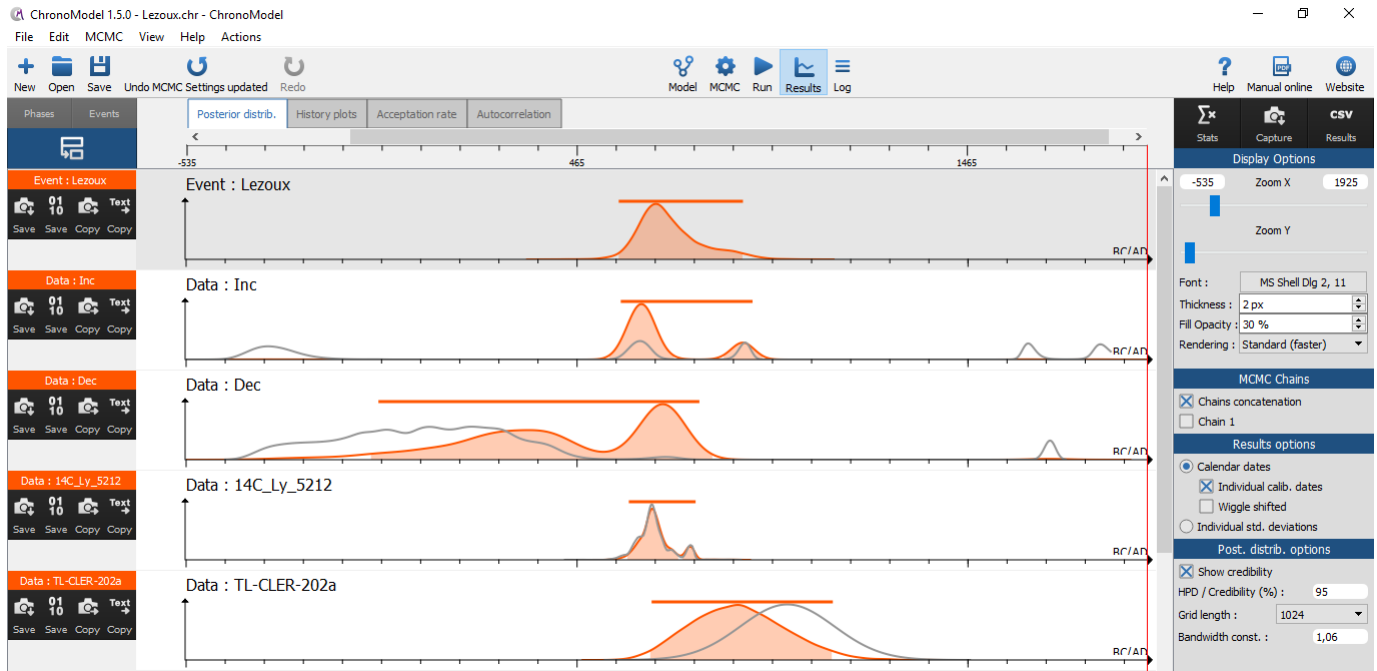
ChronoModel 1.5.0 - Lezoux.chr - ChronoModel

File Edit MCMC View Help Actions

New Open Save Undo MCMC Settings updated Redo

Model MCMC Run Results Log

Help Manual online Website

Phases Events

Posterior distrib. History plots Acceptation rate Autocorrelation

-535 465 1465

Event : Lezoux

Save Save Copy Copy

Event : Lezoux

BC/AD

Data : Inc

Save Save Copy Copy

Data : Inc

BC/AD

Data : Dec

Save Save Copy Copy

Data : Dec

BC/AD

Data : 14C_Ly_5212

Save Save Copy Copy

Data : 14C_Ly_5212

BC/AD

Data : TL-CLER-202a

Save Save Copy Copy

Data : TL-CLER-202a

BC/AD

Stats Capture Results

Display Options

-535 Zoom X 1925

Zoom Y

Font : MS Shell Dlg 2, 11

Thickness : 2 px

Fill Opacity : 30 %

Rendering : Standard (faster)

MCMC Chains

Chains concatenation

Chain 1

Results options

Calendar dates

Individual calib. dates

Wiggle shifted

Individual std. deviations

Post. distrib. options

Show credibility

HPD / Credibility (%) : 95

Grid length : 1024

Bandwidth const. : 1,06